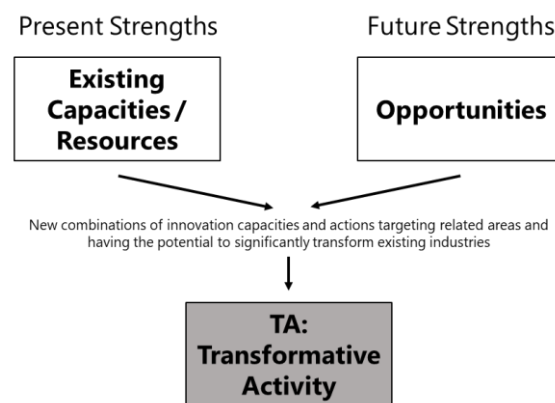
Present Strengths

Future Strengths

Existing Capacities / Resources

Opportunities

New combinations of innovation capacities and actions targeting related areas and having the potential to significantly transform existing industries

TA: Transformative Activity